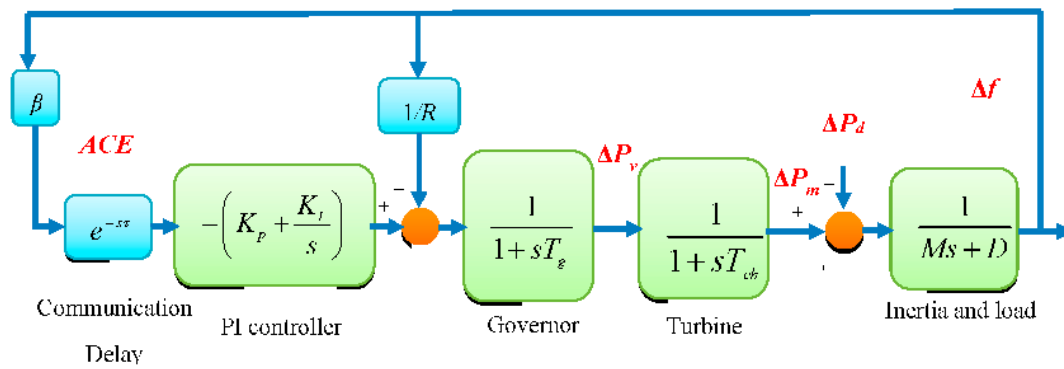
$\beta$

$1/R$

$\Delta f$

$ACE$

$\Delta P_d$

$\Delta P_v$

$\Delta P_m$

$e^{-s\tau}$

$-\left(K_p + \frac{K_I}{s}\right)$

+

−

$\frac{1}{1+sT_g}$

$\frac{1}{1+sT_{ch}}$

+

−

$\frac{1}{Ms+D}$

Communication Delay

PI controller

Governor

Turbine

Inertia and load